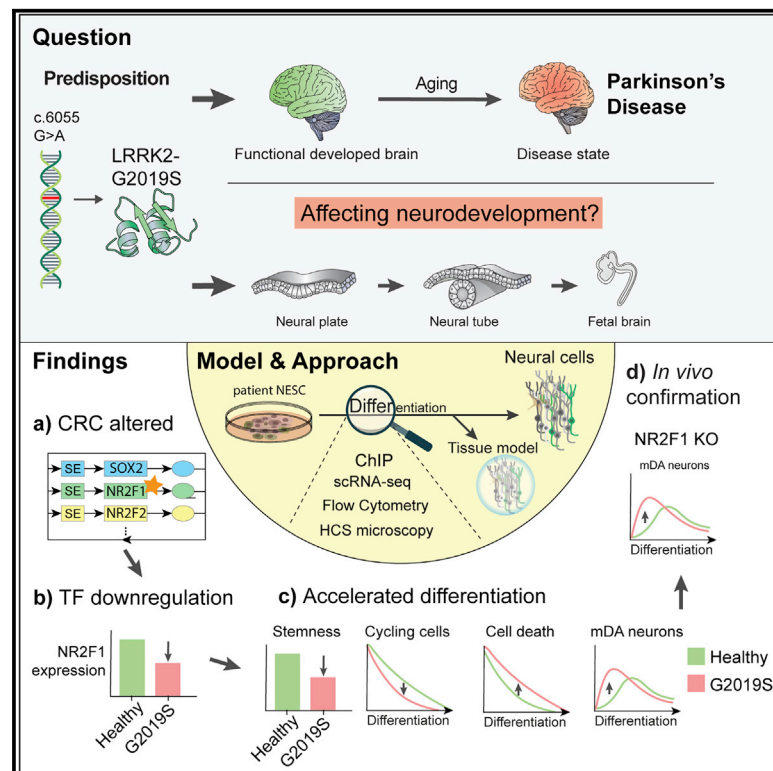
Question

Predisposition

c.6055 G>A

LRRK2-G2019S

Functional developed brain

Aging

Disease state

Parkinson's Disease

Affecting neurodevelopment?

Neural plate

Neural tube

Fetal brain

Findings

Model & Approach

patient NESC

Differentiation

Neural cells

Tissue model

ChIP
scRNA-seq
Flow Cytometry
HCS microscopy

a) CRC altered

SE SOX2
SE NR2F1
SE NR2F2

d) *In vivo* confirmation

NR2F1 KO

mDA neurons

Differentiation

b) TF downregulation

NR2F1 expression

Healthy G2019S

c) Accelerated differentiation

Stemness

Healthy G2019S

Cycling cells

Differentiation

Cell death

Differentiation

mDA neurons

Differentiation

Healthy

G2019S